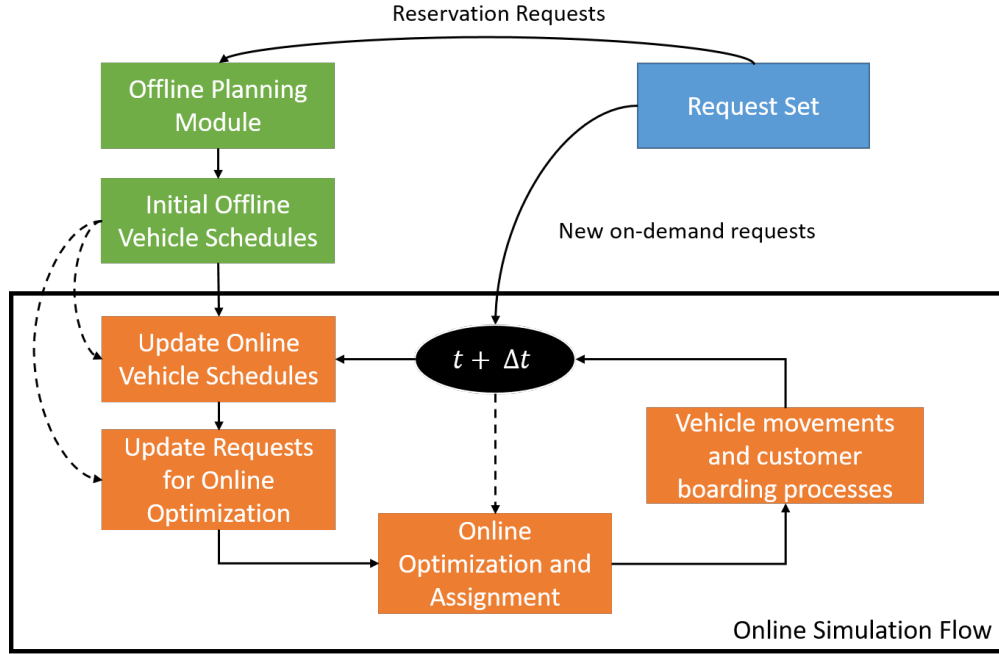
Reservation Requests

Offline Planning Module

Request Set

Initial Offline Vehicle Schedules

New on-demand requests

Update Online Vehicle Schedules

$t + \Delta t$

Vehicle movements and customer boarding processes

Update Requests for Online Optimization

Online Optimization and Assignment

Online Simulation Flow